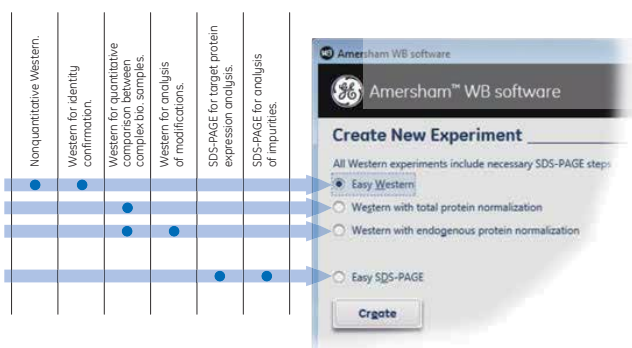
Nonquantitative Western.

Western for identity confirmation.

Western for quantitative comparison between complex bio. samples.

Western for analysis of modifications.

SDS-PAGE for target protein expression analysis.

SDS-PAGE for analysis of impurities.

Amersham WB software

Amersham™ WB software

Create New Experiment

All Western experiments include necessary SDS-PAGE steps

Easy Western

Western with total protein normalization

Western with endogenous protein normalization

Easy SDS-PAGE

Create